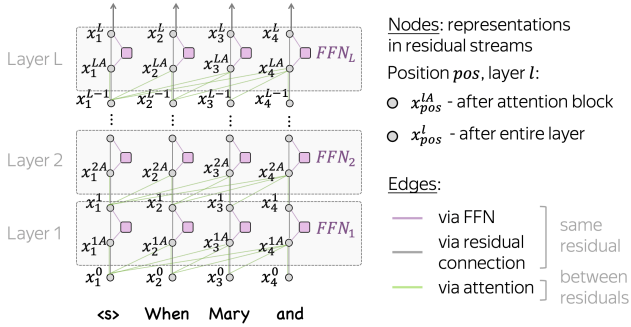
Layer L

$x_1^L$ $x_2^L$ $x_3^L$ $x_4^L$

$x_1^{LA}$ $x_2^{LA}$ $x_3^{LA}$ $x_4^{LA}$ $FFN_L$

$x_1^{L-1}$ $x_2^{L-1}$ $x_3^{L-1}$ $x_4^{L-1}$

Layer 2

$x_1^{2A}$ $x_2^{2A}$ $x_3^{2A}$ $x_4^{2A}$ $FFN_2$

$x_1^1$ $x_2^1$ $x_3^1$ $x_4^1$

Layer 1

$x_1^{1A}$ $x_2^{1A}$ $x_3^{1A}$ $x_4^{1A}$ $FFN_1$

$x_1^0$ $x_2^0$ $x_3^0$ $x_4^0$

<s> When Mary and

Nodes: representations in residual streams

Position $pos$, layer $l$:

$x_{pos}^{lA}$ - after attention block

$x_{pos}^{l}$ - after entire layer

Edges:

via FFN

via residual connection

same residual

via attention

between residuals